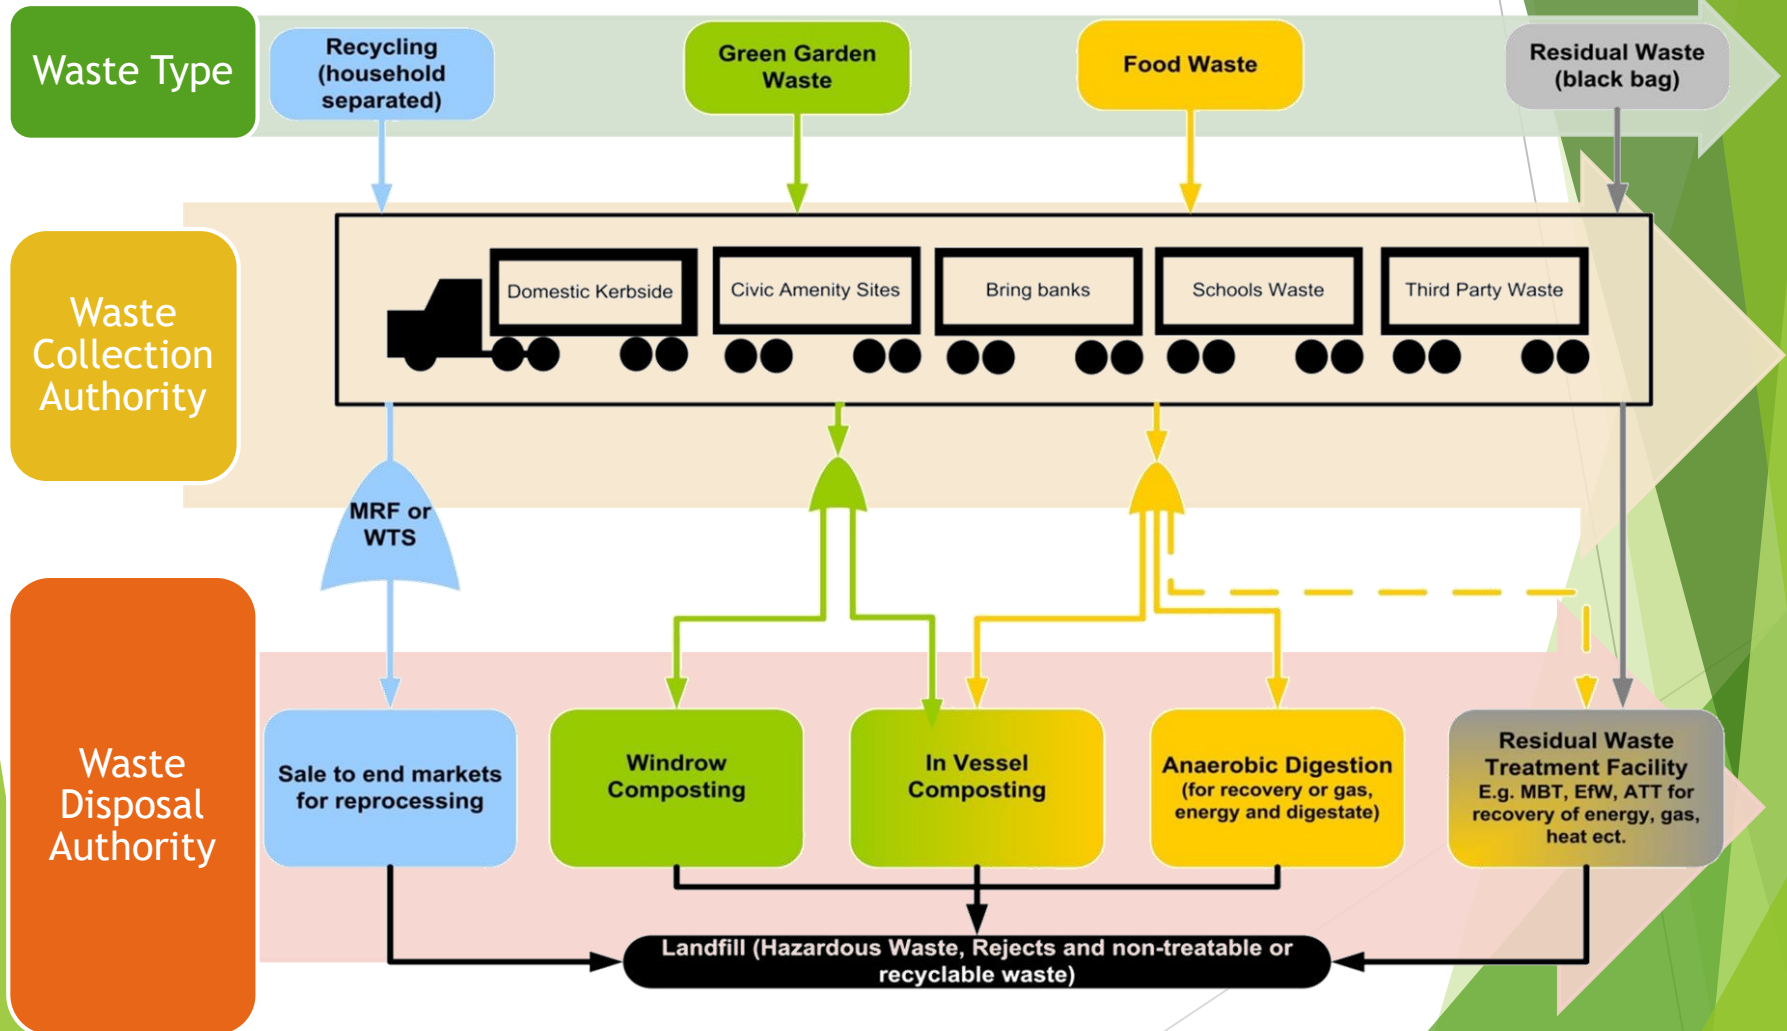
Waste Type

Recycling (household separated)

Green Garden Waste

Food Waste

Residual Waste (black bag)

Waste Collection Authority

Domestic Kerbside

Civic Amenity Sites

Bring banks

Schools Waste

Third Party Waste

MRF or WTS

Waste Disposal Authority

Sale to end markets for reprocessing

Windrow Composting

In Vessel Composting

Anaerobic Digestion (for recovery or gas, energy and digestate)

Residual Waste Treatment Facility E.g. MBT, EfW, ATT for recovery of energy, gas, heat ect.

Landfill (Hazardous Waste, Rejects and non-treatable or recyclable waste)